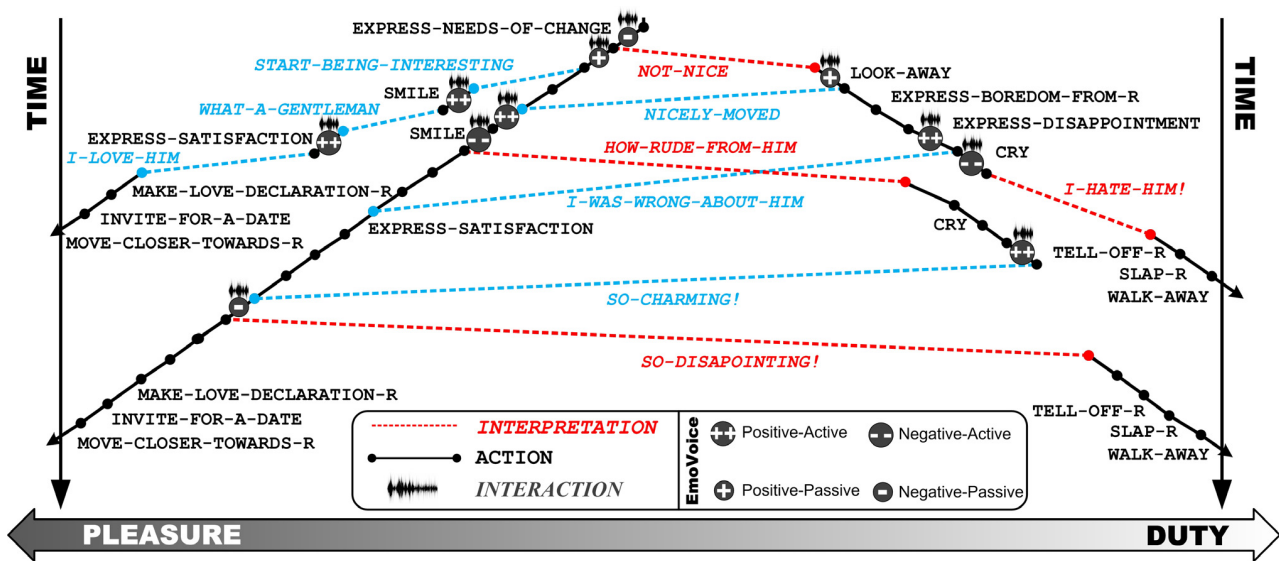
TIME

TIME

EXPRESS-NEEDS-OF-CHANGE

START-BEING-INTERESTING

NOT-NICE

LOOK-AWAY

SMILE

WHAT-A-GENTLEMAN

NICELY-MOVED

EXPRESS-BOREDOM-FROM-R

EXPRESS-SATISFACTION

SMILE

EXPRESS-DISAPPOINTMENT

I-LOVE-HIM

HOW-RUDE-FROM-HIM

CRY

MAKE-LOVE-DECLARATION-R

I-HATE-HIM!

INVITE-FOR-A-DATE

I-WAS-WRONG-ABOUT-HIM

MOVE-CLOSER-TOWARDS-R

EXPRESS-SATISFACTION

CRY

TELL-OFF-R

SLAP-R

SO-CHARMING!

WALK-AWAY

SO-DISAPOINTING!

MAKE-LOVE-DECLARATION-R

INVITE-FOR-A-DATE

TELL-OFF-R

MOVE-CLOSER-TOWARDS-R

SLAP-R

WALK-AWAY

INTERPRETATION

ACTION

INTERACTION

EmoVoice

Positive-Active

Negative-Active

Positive-Passive

Negative-Passive

PLEASURE

DUTY